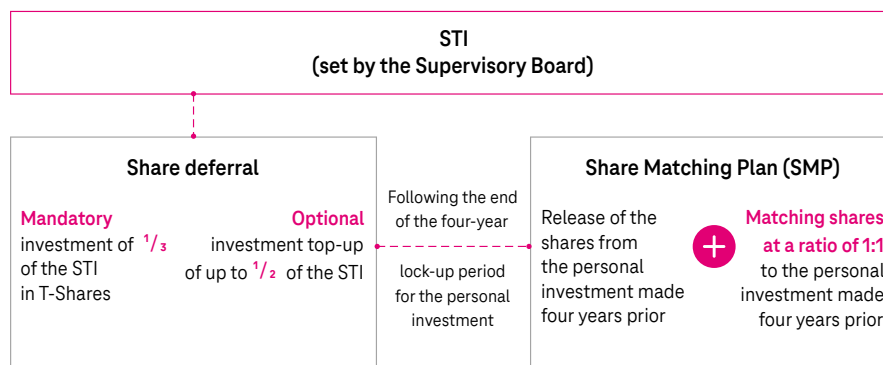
STI
(set by the Supervisory Board)

Share deferral

Mandatory investment of $\frac{1}{3}$ of the STI in T-Shares

Optional investment top-up of up to $\frac{1}{2}$ of the STI

Following the end of the four-year

lock-up period for the personal investment

Share Matching Plan (SMP)

Release of the shares from the personal investment made four years prior

Matching shares at a ratio of 1:1 to the personal investment made four years prior